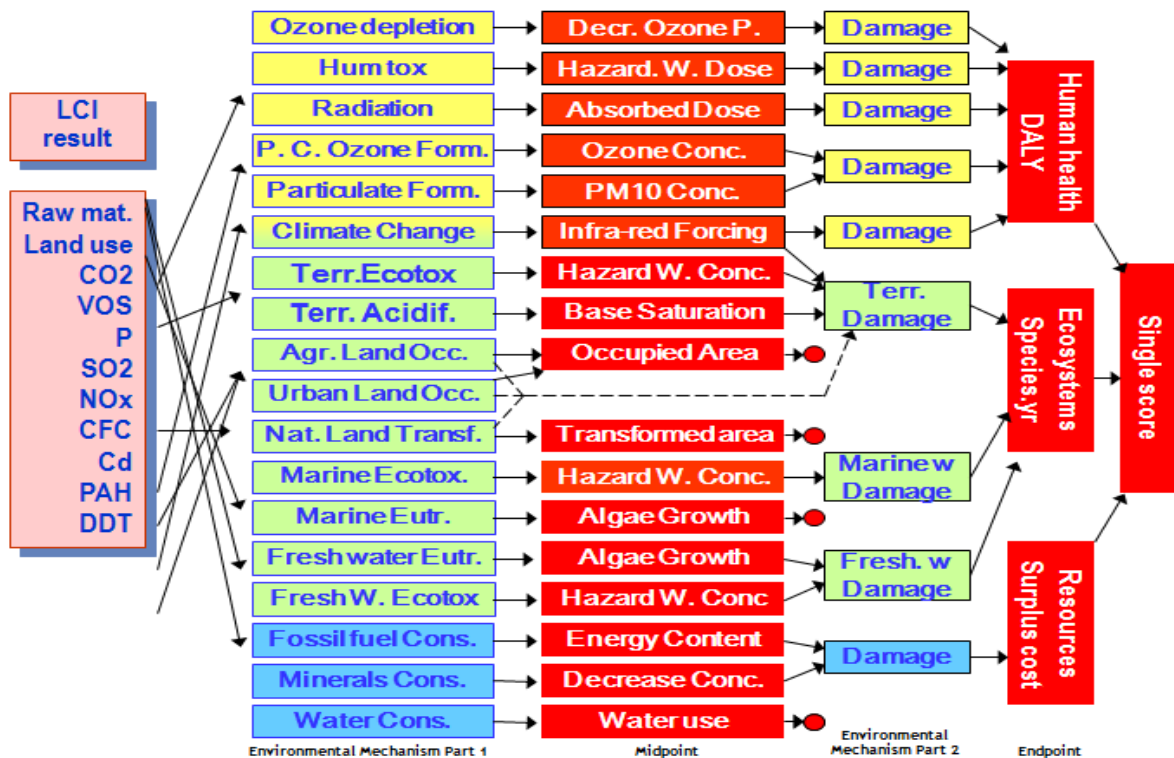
LCI result

Raw mat.
Land use
CO2
VOS
P
SO2
NOx
CFC
Cd
PAH
DDT

Ozone depletion
Hum tox
Radiation
P. C. Ozone Form.
Particulate Form.
Climate Change
Terr.Ecotox
Terr. Acidif.
Agr. Land Occ.
Urban Land Occ.
Nat. Land Transf.
Marine Ecotox.
Marine Eutr.
Fresh water Eutr.
Fresh W. Ecotox
Fossil fuel Cons.
Minerals Cons.
Water Cons.

Decr. Ozone P.
Hazard. W. Dose
Absorbed Dose
Ozone Conc.
PM10 Conc.
Infra-red Forcing
Hazard W. Conc.
Base Saturation
Occupied Area
Transformed area
Hazard W. Conc.
Algae Growth
Algae Growth
Hazard W. Conc
Energy Content
Decrease Conc.
Water use

Damage
Damage
Damage
Damage
Damage
Terr. Damage
Marine w Damage
Fresh. w Damage
Damage

Human health DALY
Ecosystems Species.yr
Resources Surplus cost

Single score

Environmental Mechanism Part 1
Midpoint
Environmental Mechanism Part 2
Endpoint